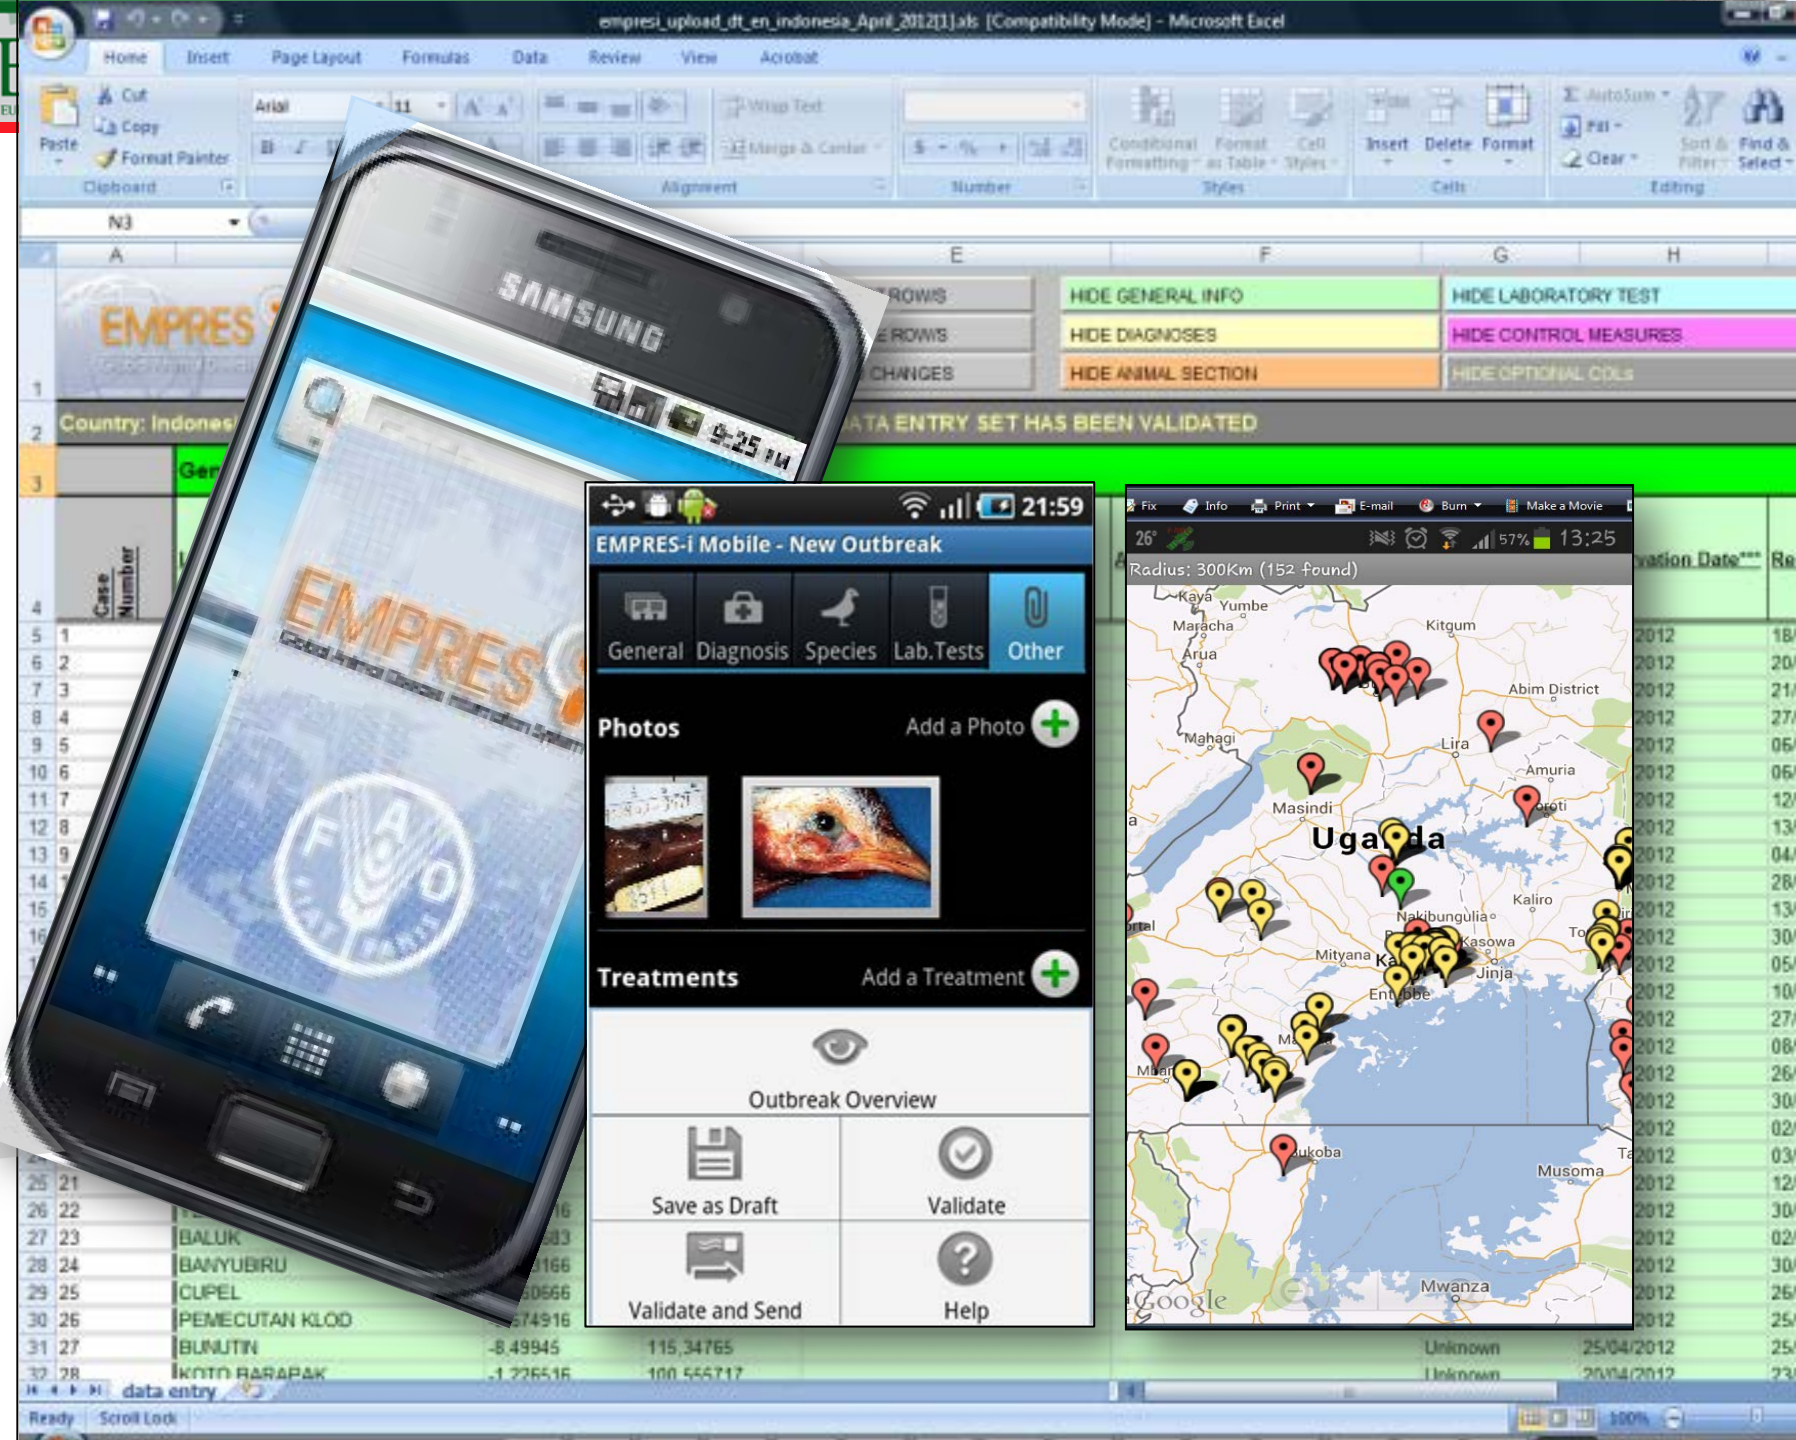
empresi_upload_dt_en_indonesia_April_2012[1].xls [Compatibility Mode] - Microsoft Excel

Home Insert Page Layout Formulas Data Review View Acrobat

Paste Cut Copy Format Painter Clipboard
Arial 11
Wrap Text Merge & Center Alignment
Number
Conditional Formatting Format as Table Cell Styles Styles
Insert Delete Format Cells
AutoSum Fill Clear Sort & Filter Find & Select Editing

N3

A E F G H

EMPRES

ROWS
ROWS
CHANGES

HIDE GENERAL INFO
HIDE DIAGNOSES
HIDE ANIMAL SECTION
HIDE LABORATORY TEST
HIDE CONTROL MEASURES
HIDE OPTIONAL COLS

Country: Indones
ATA ENTRY SET HAS BEEN VALIDATED

Case Number

SAMSUNG
9:25

EMPRES

21:59
EMPRES-i Mobile - New Outbreak
General Diagnosis Species Lab.Tests Other
Photos Add a Photo
Treatments Add a Treatment
Outbreak Overview
Save as Draft Validate
Validate and Send Help

Fix Info Print E-mail Burn Make a Movie
26° 57% 13:25
Radius: 300Km (152 found)
Kaya Yumbe Maracha Arua Kitgum Abim District Mahagi Lira Amuria Masindi Uganda Kaliro Nakibungulia Kasowa Mityana Jinja Entebbe Bukoba Musoma Mwanza Google

vation Date*** Re

| 25 | 21 | | | |
|---|---|---|---|---|
| 26 | 22 | BALUK | | |
| 27 | 23 | BANYUBIRU | | |
| 28 | 24 | CUPEL | | |
| 29 | 25 | PEMECUTAN KLOD | | |
| 30 | 26 | | | |
| 31 | 27 | BUNUTIN | -8.49945 | 115.34765 |
| 32 | 28 | KOTO BARABAK | -1.226516 | 100.555717 |

Unknown 25/04/2012
Unknown 20/04/2012

data entry
Ready Scroll Lock 100%